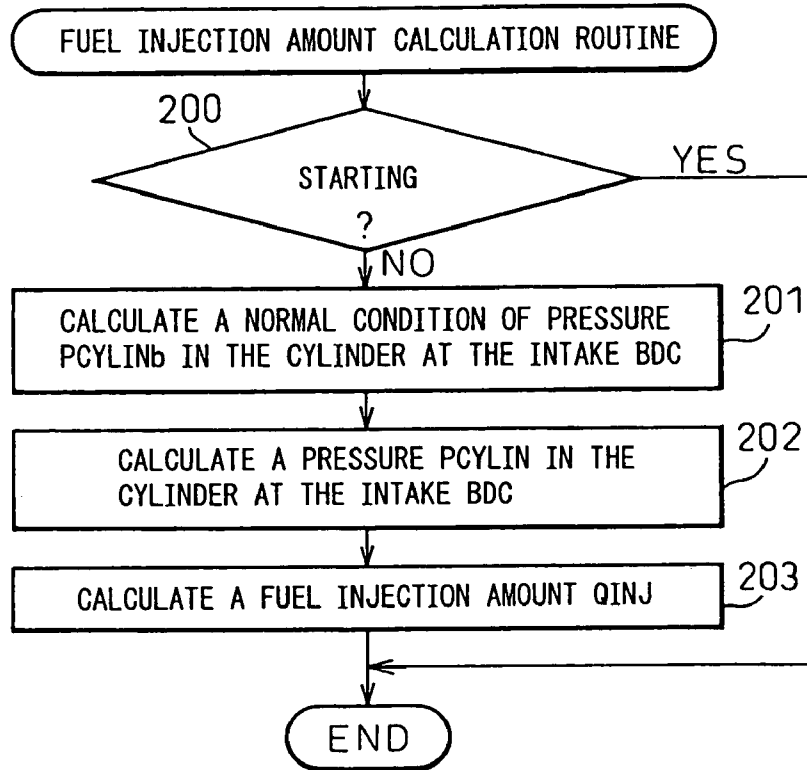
FUEL INJECTION AMOUNT CALCULATION ROUTINE

200

STARTING
?

YES

NO

CALCULATE A NORMAL CONDITION OF PRESSURE PCYLINb IN THE CYLINDER AT THE INTAKE BDC

201

CALCULATE A PRESSURE PCYLIN IN THE CYLINDER AT THE INTAKE BDC

202

CALCULATE A FUEL INJECTION AMOUNT QINJ

203

END